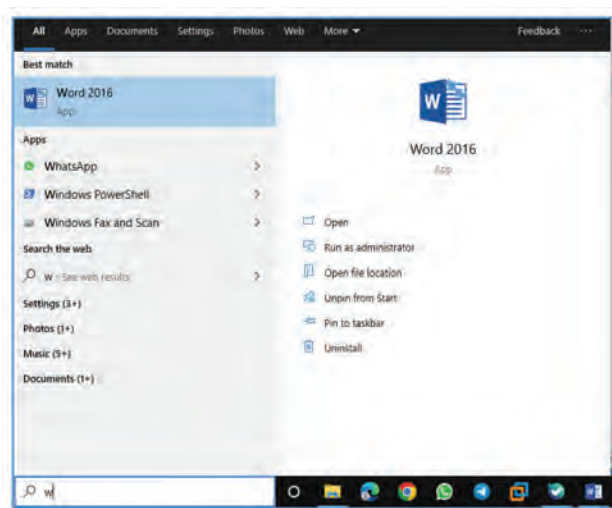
All Apps Documents Settings Photos Web More ▾ Feedback ···

Best match

Word 2016
App

Apps

WhatsApp >

Windows PowerShell >

Windows Fax and Scan >

Search the web

w - See web results >

Settings (3+)

Photos (1+)

Music (5+)

Documents (1+)

Word 2016
App

Open

Run as administrator

Open file location

Unpin from Start

Pin to taskbar

Uninstall

w